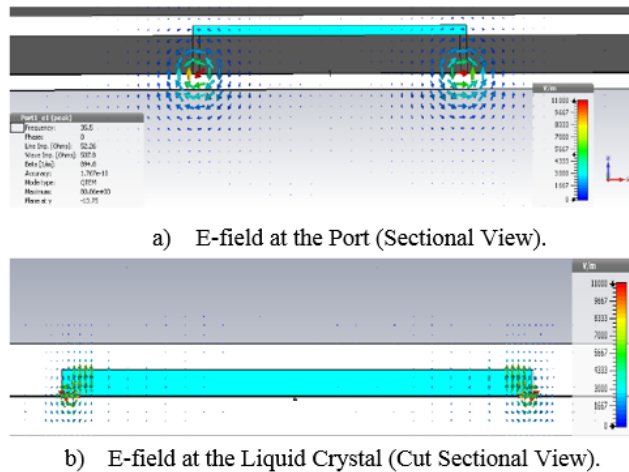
Port1 e1 (peak)
Frequency: 35.5
Phase: 0
Line Imp. (Ohms): 52.26
Wave Imp. (Ohms): 502.0
Beta (1/m): 894.8
Accuracy: 1.767e-11
Mode type: QTEM
Maximum: 00.00e+00
Planarity: -13.75

V/m
11000
9667
8333
7000
5667
4333
3000
1667
0

a) E-field at the Port (Sectional View).

V/m
11000
9667
8333
7000
5667
4333
3000
1667
0

b) E-field at the Liquid Crystal (Cut Sectional View).